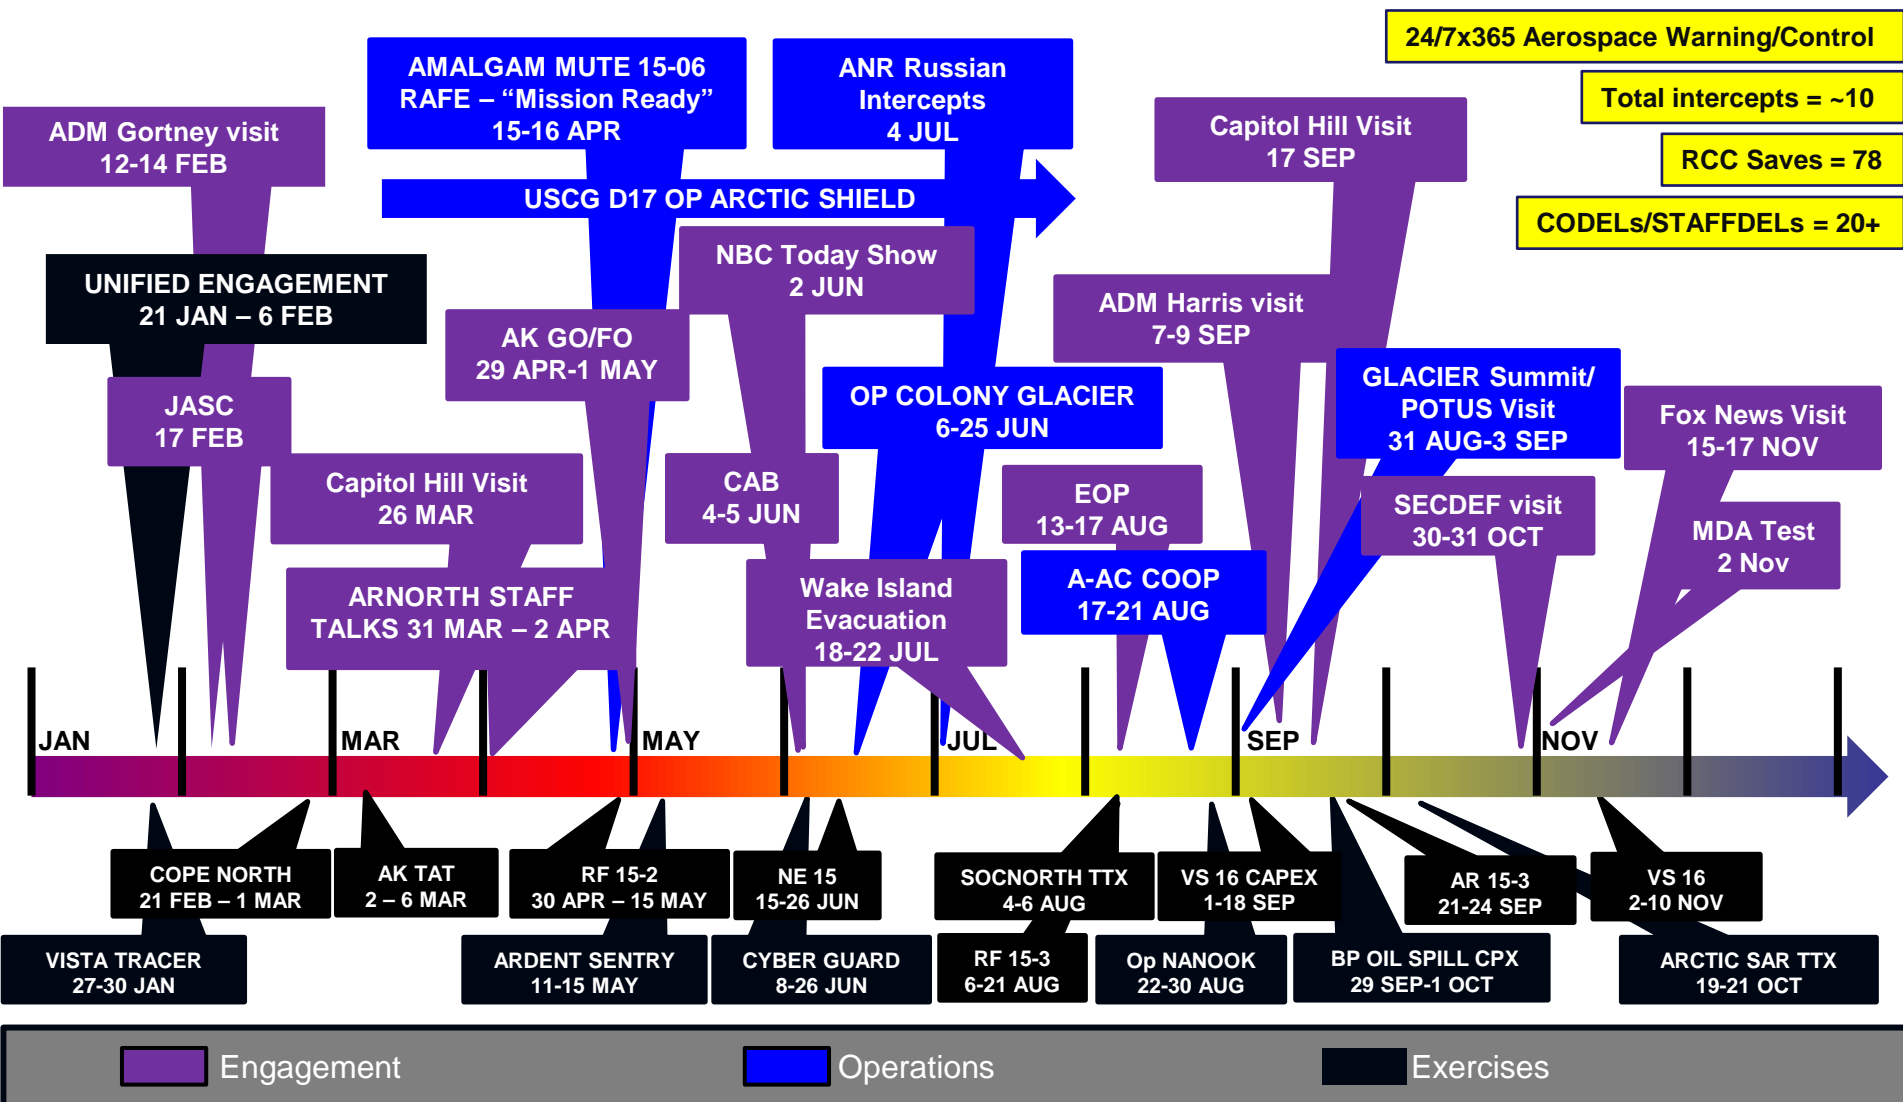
24/7x365 Aerospace Warning/Control
Total intercepts = ~10
RCC Saves = 78
CODELs/STAFFDELs = 20+

ADM Gortney visit
12-14 FEB

AMALGAM MUTE 15-06
RAFE – "Mission Ready"
15-16 APR

ANR Russian Intercepts
4 JUL

Capitol Hill Visit
17 SEP

USCG D17 OP ARCTIC SHIELD

UNIFIED ENGAGEMENT
21 JAN – 6 FEB

NBC Today Show
2 JUN

ADM Harris visit
7-9 SEP

AK GO/FO
29 APR-1 MAY

OP COLONY GLACIER
6-25 JUN

GLACIER Summit/
POTUS Visit
31 AUG-3 SEP

Fox News Visit
15-17 NOV

JASC
17 FEB

Capitol Hill Visit
26 MAR

CAB
4-5 JUN

EOP
13-17 AUG

SECDEF visit
30-31 OCT

MDA Test
2 Nov

A-AC COOP
17-21 AUG

ARNORTH STAFF TALKS 31 MAR – 2 APR

Wake Island Evacuation
18-22 JUL

JAN
MAR
MAY
JUL
SEP
NOV

COPE NORTH
21 FEB – 1 MAR

AK TAT
2 – 6 MAR

RF 15-2
30 APR – 15 MAY

NE 15
15-26 JUN

SOCNORTH TTX
4-6 AUG

VS 16 CAPEX
1-18 SEP

AR 15-3
21-24 SEP

VS 16
2-10 NOV

VISTA TRACER
27-30 JAN

ARDENT SENTRY
11-15 MAY

CYBER GUARD
8-26 JUN

RF 15-3
6-21 AUG

Op NANOOK
22-30 AUG

BP OIL SPILL CPX
29 SEP-1 OCT

ARCTIC SAR TTX
19-21 OCT

Engagement
Operations
Exercises